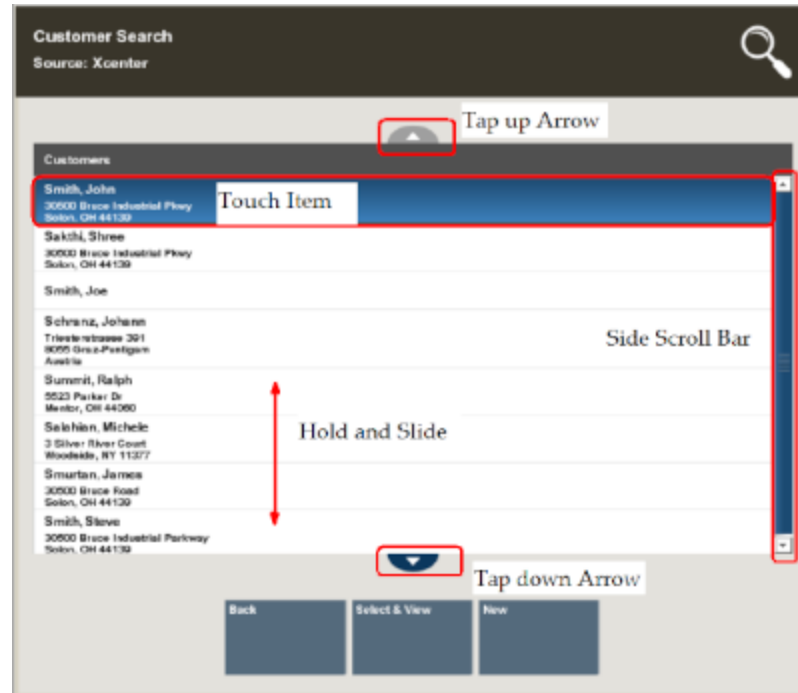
Customer Search
Source: Xcenter

Tap up Arrow

Customers

Smith, John
30500 Bruce Industrial Pkwy
Solon, OH 44139

Touch Item

Sakthi, Shree
30500 Bruce Industrial Pkwy
Solon, OH 44139

Smith, Joe

Schranz, Johann
Triesterstrasse 391
8055 Graz-Puntigam
Austria

Side Scroll Bar

Summit, Ralph
5523 Parker Dr
Mentor, OH 44060

Salehian, Michele
3 Silver River Court
Woodside, NY 11377

Hold and Slide

Smurtan, James
30500 Bruce Road
Solon, OH 44139

Smith, Steve
30500 Bruce Industrial Parkway
Solon, OH 44139

Tap down Arrow

Back

Select & View

New